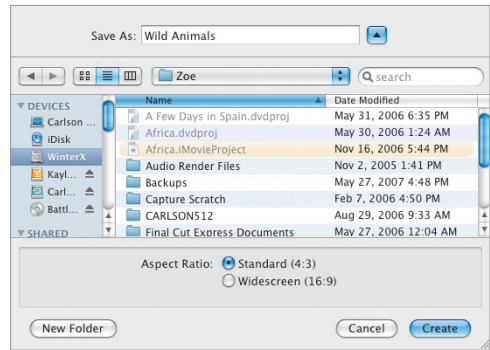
Save As: Wild Animals

Zoe

search

DEVICES
Carlson ...
iDisk
WinterX
Kayl...
Carl...
Battl...
SHARED

| Name | Date Modified |
|---|---|
| A Few Days in Spain.dvdproj | May 31, 2006 6:35 PM |
| Africa.dvdproj | May 30, 2006 1:24 AM |
| Africa.iMovieProject | Nov 16, 2006 5:44 PM |
| Audio Render Files | Nov 2, 2005 1:41 PM |
| Backups | May 27, 2007 4:48 PM |
| Capture Scratch | Feb 7, 2006 4:50 PM |
| CARLSON512 | Aug 29, 2006 9:33 AM |
| Final Cut Express Documents | May 27, 2006 12:04 AM |

Aspect Ratio: Standard (4:3)
Widescreen (16:9)

New Folder

Cancel

Create